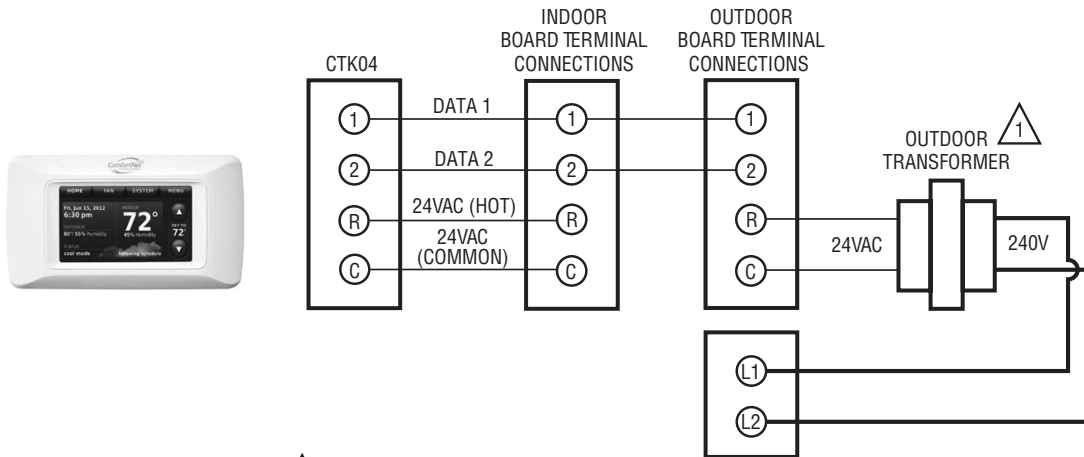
ComfortNet

HOME FAN SYSTEM MENU

Fri, Jun 15, 2012
6:30 pm

INDOOR
72°
45% Humidity

OUTDOOR
80°/55% Humidity

SET TO
72°

STATUS
cool mode

following schedule

CTK04

INDOOR BOARD TERMINAL CONNECTIONS

OUTDOOR BOARD TERMINAL CONNECTIONS

1 DATA 1 1 1

2 DATA 2 2 2

R 24VAC (HOT) R R

C 24VAC (COMMON) C C

OUTDOOR TRANSFORMER 1

24VAC

240V

L1

L2